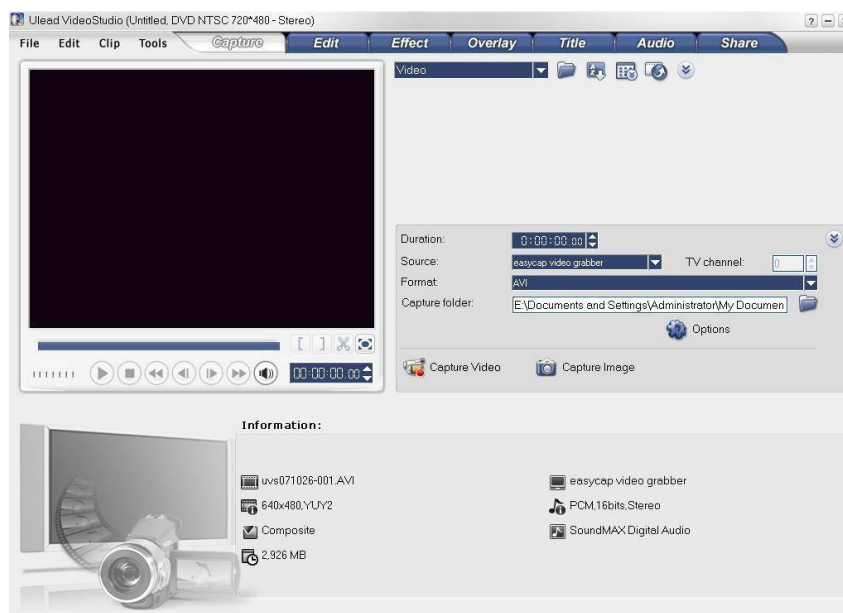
Ulead VideoStudio (Untitled, DVD NTSC 720*480 - Stereo)

? −

File Edit Clip Tools

Capture Edit Effect Overlay Title Audio Share

Video

Duration: 0:00:00:00

Source: easycap video grabber

TV channel: 0

Format: AVI

Capture folder: E:\Documents and Settings\Administrator\My Documen

Options

Capture Video

Capture Image

00:00:00:00

Information:

uvs071026-001.AVI

640x480,YUY2

Composite

2,926 MB

easycap video grabber

PCM,16bits,Stereo

SoundMAX Digital Audio